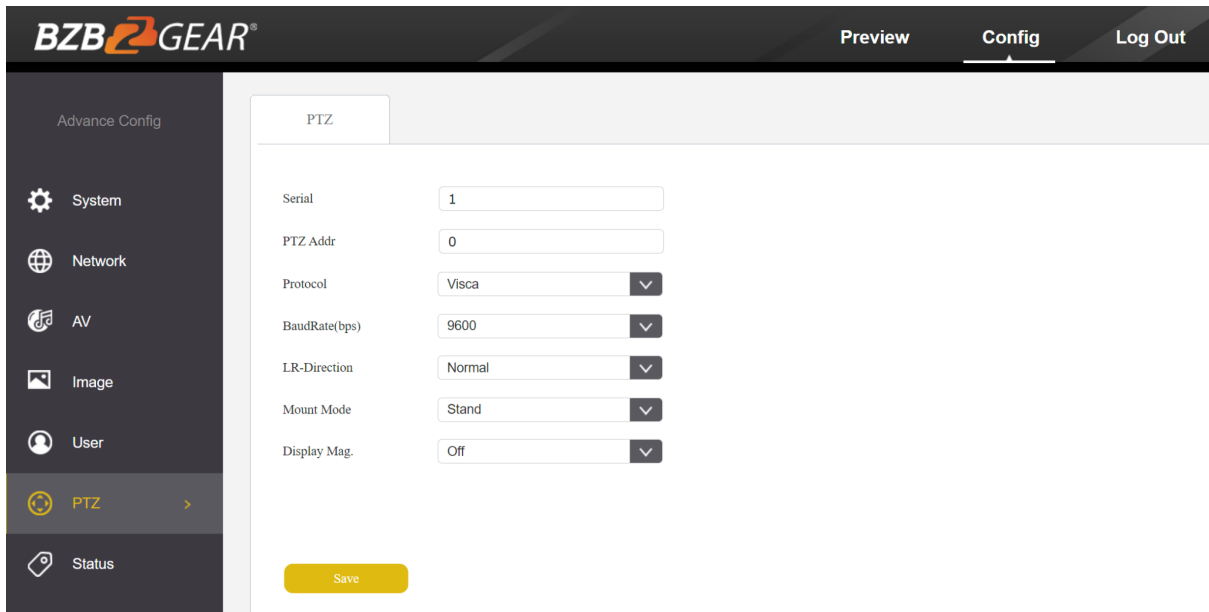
BZB GEAR®

Preview
Config
Log Out

Advance Config

System
Network
AV
Image
User
PTZ >
Status

PTZ

Serial 1
PTZ Addr 0
Protocol Visca
BaudRate(bps) 9600
LR-Direction Normal
Mount Mode Stand
Display Mag. Off

Save